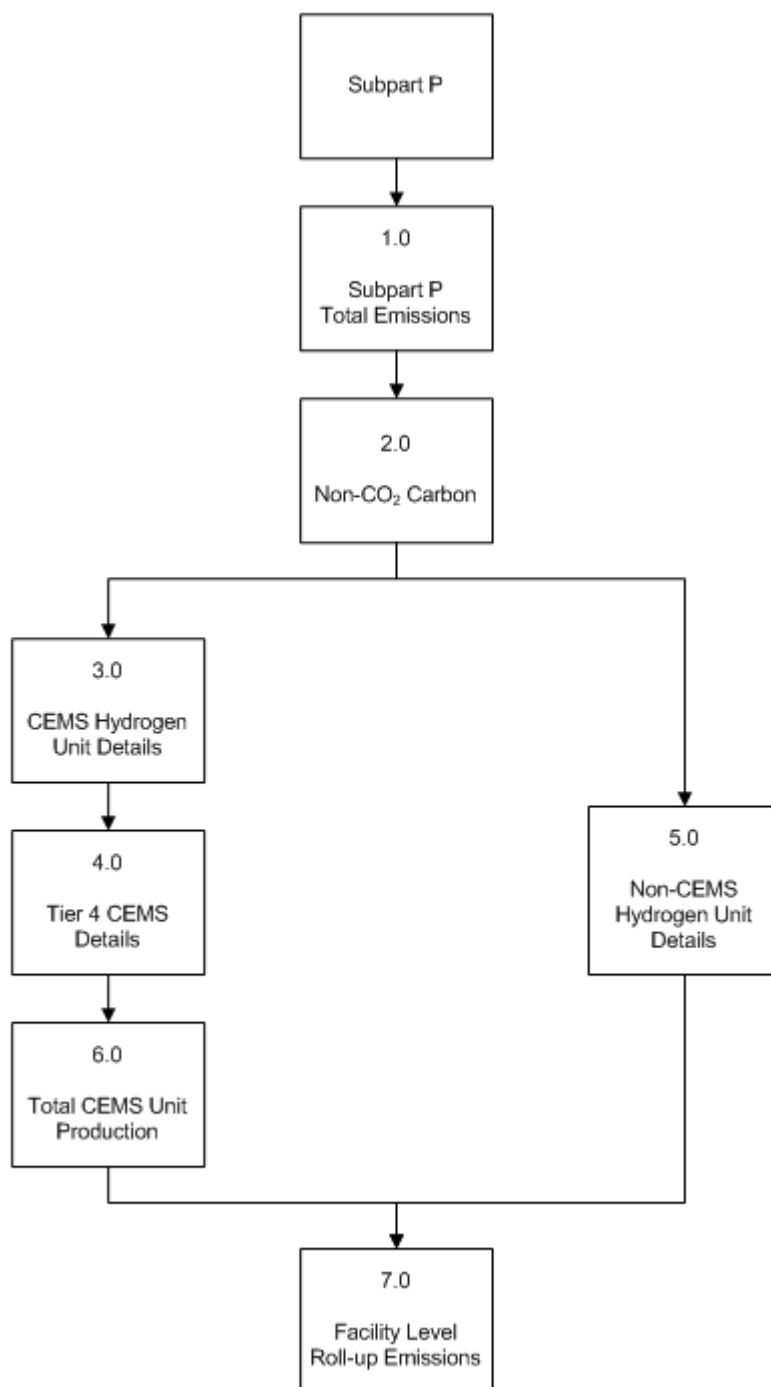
Subpart P

1.0

Subpart P Total Emissions

2.0

Non-$CO_2$ Carbon

3.0

CEMS Hydrogen Unit Details

4.0

Tier 4 CEMS Details

6.0

Total CEMS Unit Production

5.0

Non-CEMS Hydrogen Unit Details

7.0

Facility Level Roll-up Emissions